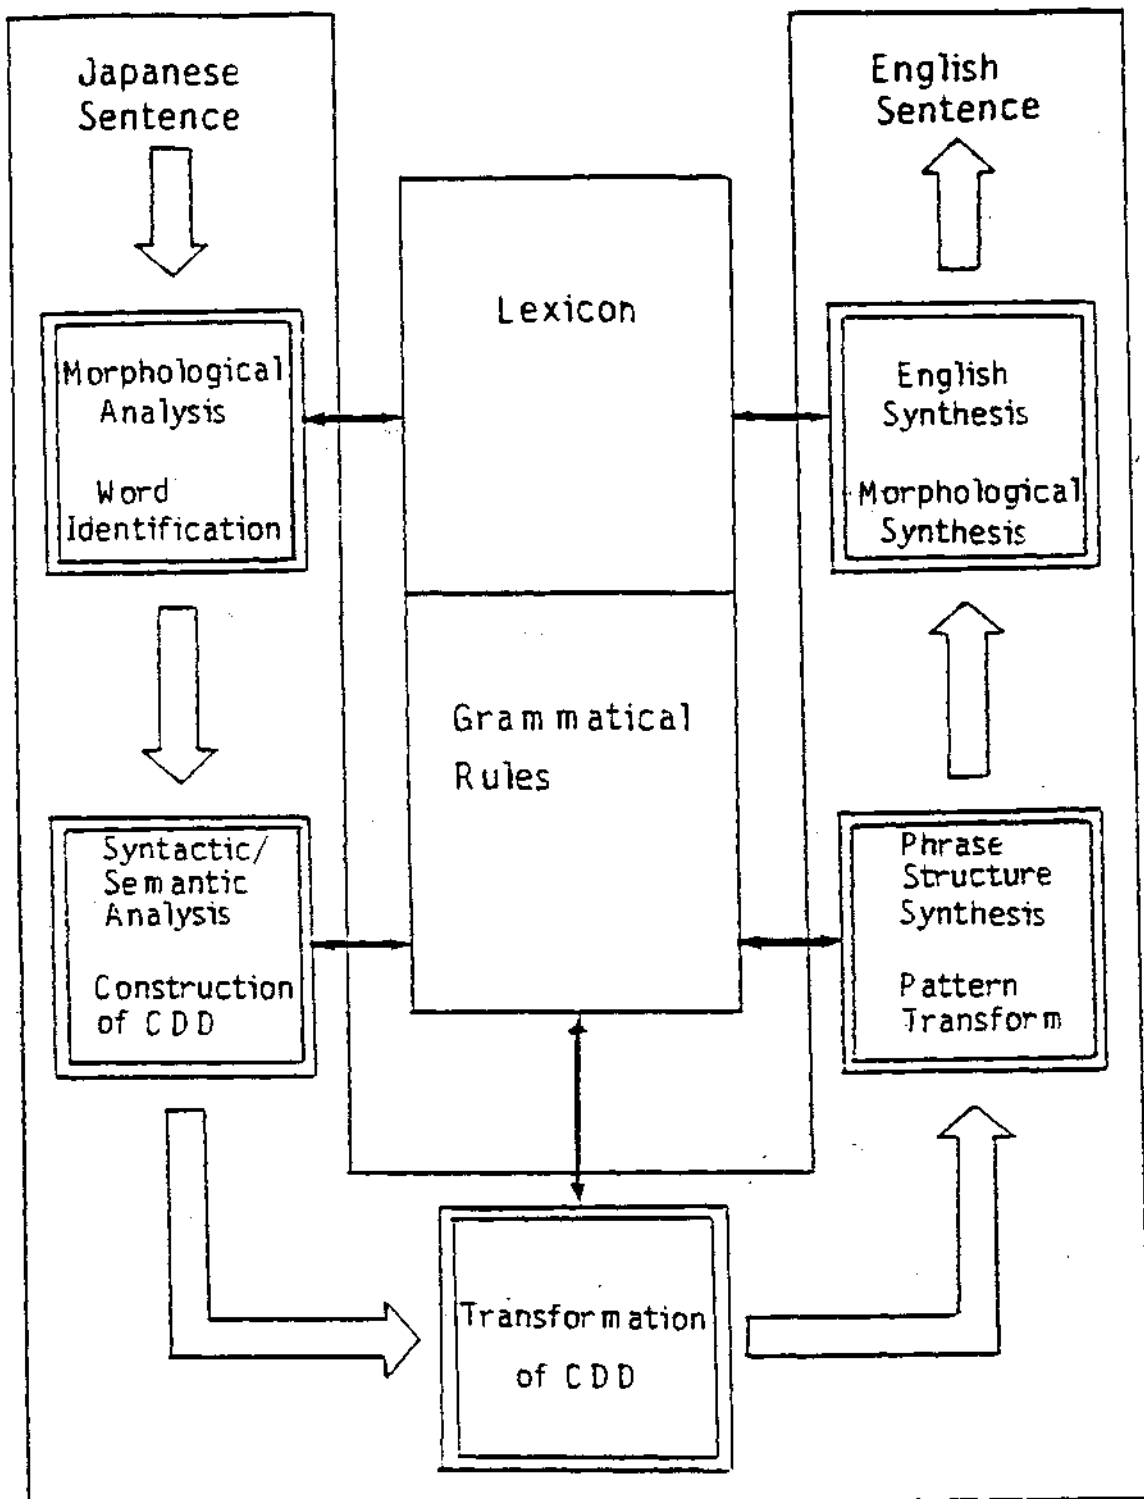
Japanese Sentence

Morphological Analysis

Word Identification

Syntactic/ Semantic Analysis

Construction of CDD

Lexicon

Grammatical Rules

Transformation of CDD

English Sentence

English Synthesis

Morphological Synthesis

Phrase Structure Synthesis

Pattern Transform